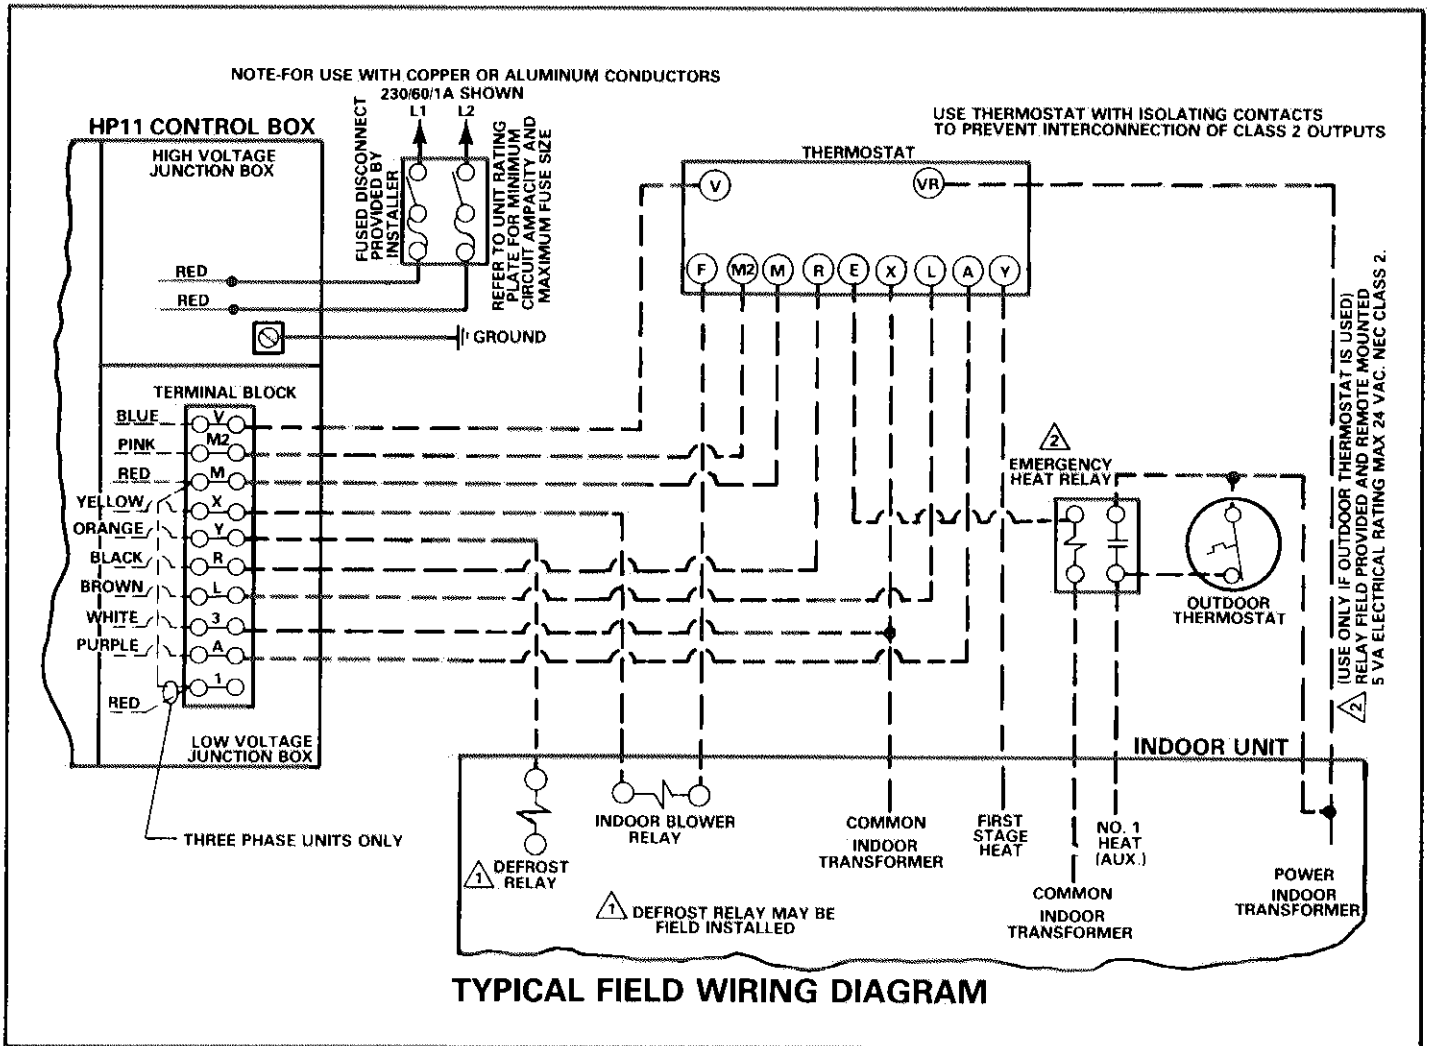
NOTE-FOR USE WITH COPPER OR ALUMINUM CONDUCTORS
230/60/1A SHOWN
L1 L2

HP11 CONTROL BOX

HIGH VOLTAGE JUNCTION BOX

FUSED DISCONNECT PROVIDED BY INSTALLER

REFER TO UNIT RATING PLATE FOR MINIMUM CIRCUIT AMPACITY AND MAXIMUM FUSE SIZE

RED
RED

GROUND

USE THERMOSTAT WITH ISOLATING CONTACTS TO PREVENT INTERCONNECTION OF CLASS 2 OUTPUTS

THERMOSTAT
V VR
F M2 M R E X L A Y

TERMINAL BLOCK
BLUE V
PINK M2
RED M
YELLOW X
ORANGE Y
BLACK R
BROWN L
WHITE 3
PURPLE A
1
RED

LOW VOLTAGE JUNCTION BOX

THREE PHASE UNITS ONLY

2 EMERGENCY HEAT RELAY

OUTDOOR THERMOSTAT

(USE ONLY IF OUTDOOR THERMOSTAT IS USED)
2 RELAY FIELD PROVIDED AND REMOTE MOUNTED 5 VA ELECTRICAL RATING MAX 24 VAC. NEC CLASS 2.

INDOOR UNIT

1 DEFROST RELAY

INDOOR BLOWER RELAY

COMMON INDOOR TRANSFORMER

FIRST STAGE HEAT

NO. 1 HEAT (AUX.)

COMMON INDOOR TRANSFORMER

POWER INDOOR TRANSFORMER

1 DEFROST RELAY MAY BE FIELD INSTALLED

TYPICAL FIELD WIRING DIAGRAM